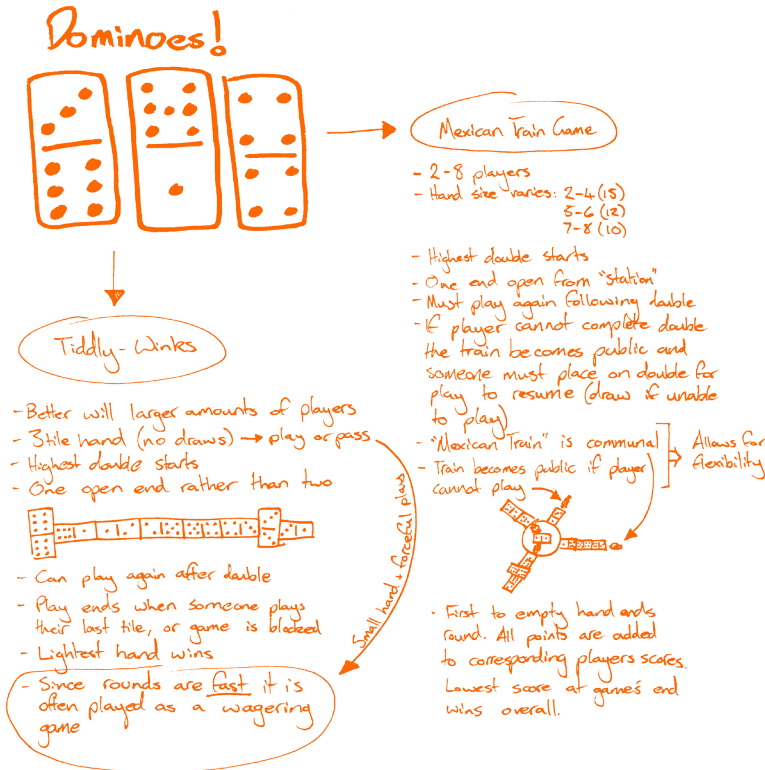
Dominoes!

Mexican Train Game

- 2-8 players
- Hand size varies: 2-4 (15)
5-6 (12)
7-8 (10)

- Highest double starts
- One end open from "station"
- Must play again following double
- If player cannot complete double the train becomes public and someone must place on double for play to resume (draw if unable to play)
- "Mexican Train" is communal
- Train becomes public if player cannot play

Allows for flexibility

- First to empty hand ends round. All points are added to corresponding players scores. Lowest score at games end wins overall.

Tiddly-Winks

- Better will larger amounts of players
- 3tile hand (no draws) → play or pass
- Highest double starts
- One open end rather than two

- Can play again after double
- Play ends when someone plays their last tile, or game is blocked
- Lightest hand wins
- Since rounds are fast it is often played as a wagering game

Small hand + forceful play